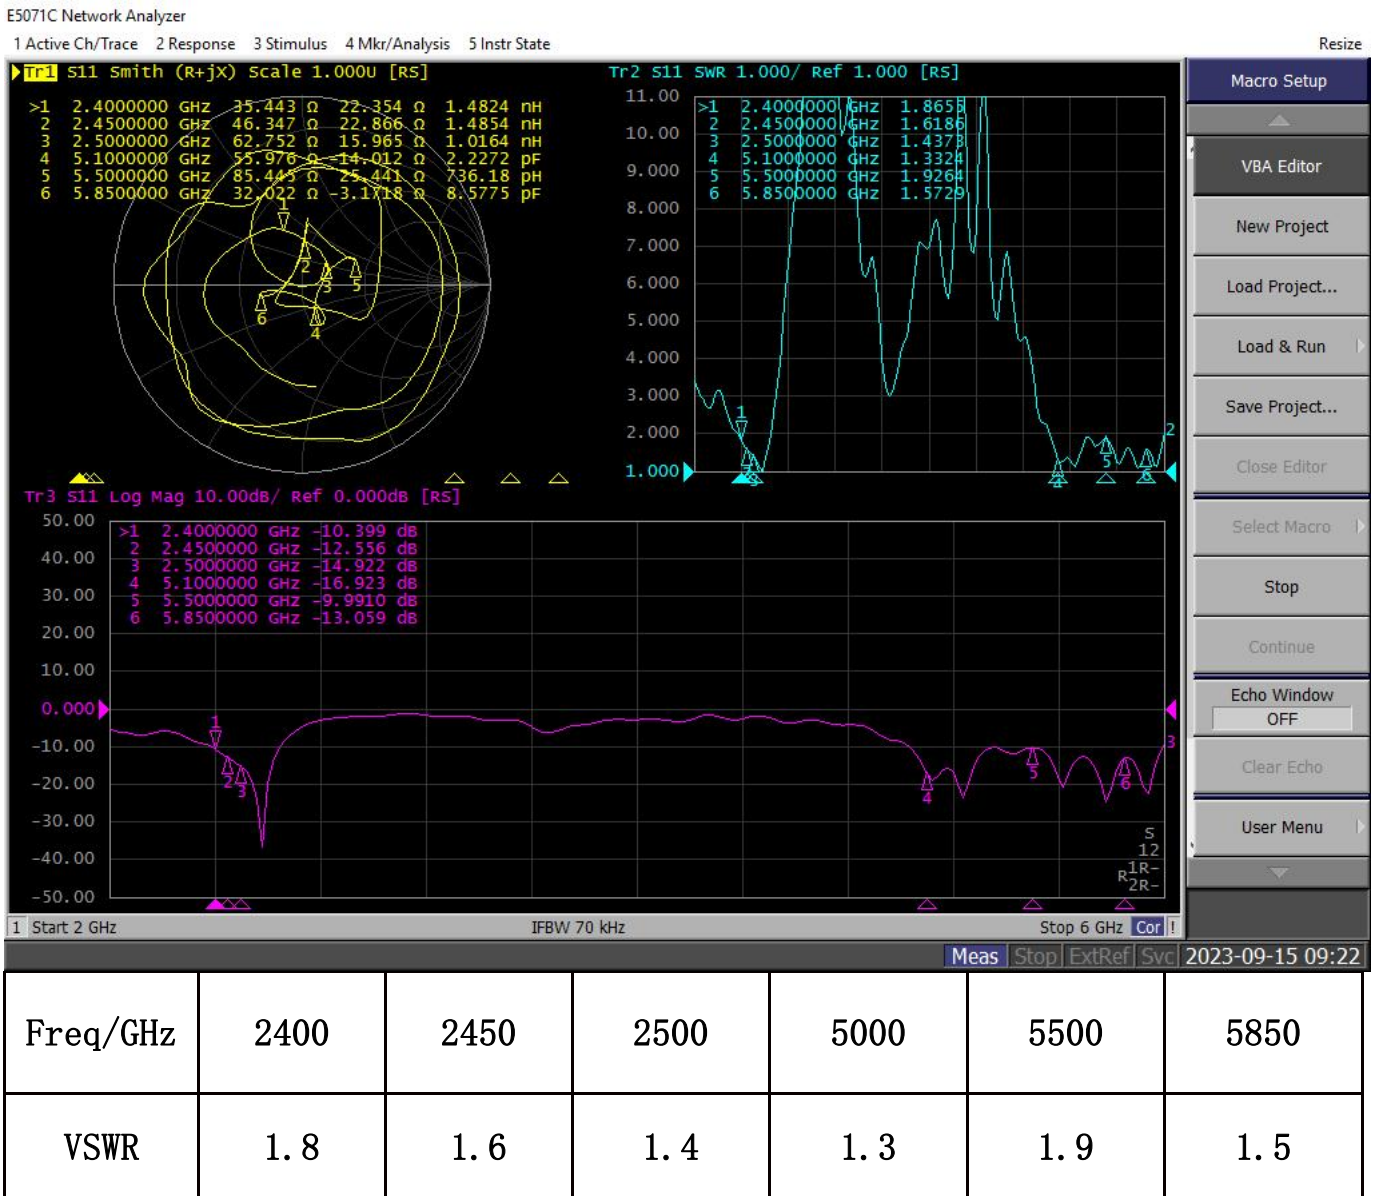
E5071C Network Analyzer
1 Active Ch/Trace 2 Response 3 Stimulus 4 Mkr/Analysis 5 Instr State
Resize

Tr1 S11 Smith (R+jX) Scale 1.000U [RS]
>1 2.4000000 GHz 35.443 Ω 22.354 Ω 1.4824 nH
2 2.4500000 GHz 46.347 Ω 22.866 Ω 1.4854 nH
3 2.5000000 GHz 62.752 Ω 15.965 Ω 1.0164 nH
4 5.1000000 GHz 55.976 Ω -14.012 Ω 2.2272 pF
5 5.5000000 GHz 85.445 Ω 25.441 Ω 736.18 pH
6 5.8500000 GHz 32.022 Ω -3.1718 Ω 8.5775 pF

Tr2 S11 SWR 1.000/ Ref 1.000 [RS]
11.00
10.00
9.000
8.000
7.000
6.000
5.000
4.000
3.000
2.000
1.000
>1 2.4000000 GHz 1.8655
2 2.4500000 GHz 1.6186
3 2.5000000 GHz 1.4373
4 5.1000000 GHz 1.3324
5 5.5000000 GHz 1.9264
6 5.8500000 GHz 1.5729

Tr3 S11 Log Mag 10.00dB/ Ref 0.000dB [RS]
50.00
40.00
30.00
20.00
10.00
0.000
-10.00
-20.00
-30.00
-40.00
-50.00
>1 2.4000000 GHz -10.399 dB
2 2.4500000 GHz -12.556 dB
3 2.5000000 GHz -14.922 dB
4 5.1000000 GHz -16.923 dB
5 5.5000000 GHz -9.9910 dB
6 5.8500000 GHz -13.059 dB

Macro Setup
VBA Editor
New Project
Load Project...
Load & Run
Save Project...
Close Editor
Select Macro
Stop
Continue
Echo Window
OFF
Clear Echo
User Menu

1 Start 2 GHz IFBW 70 kHz Stop 6 GHz Cor
Meas Stop ExtRef Svc 2023-09-15 09:22

| Freq/GHz | 2400 | 2450 | 2500 | 5000 | 5500 | 5850 |
|---|---|---|---|---|---|---|
| VSWR | 1.8 | 1.6 | 1.4 | 1.3 | 1.9 | 1.5 |